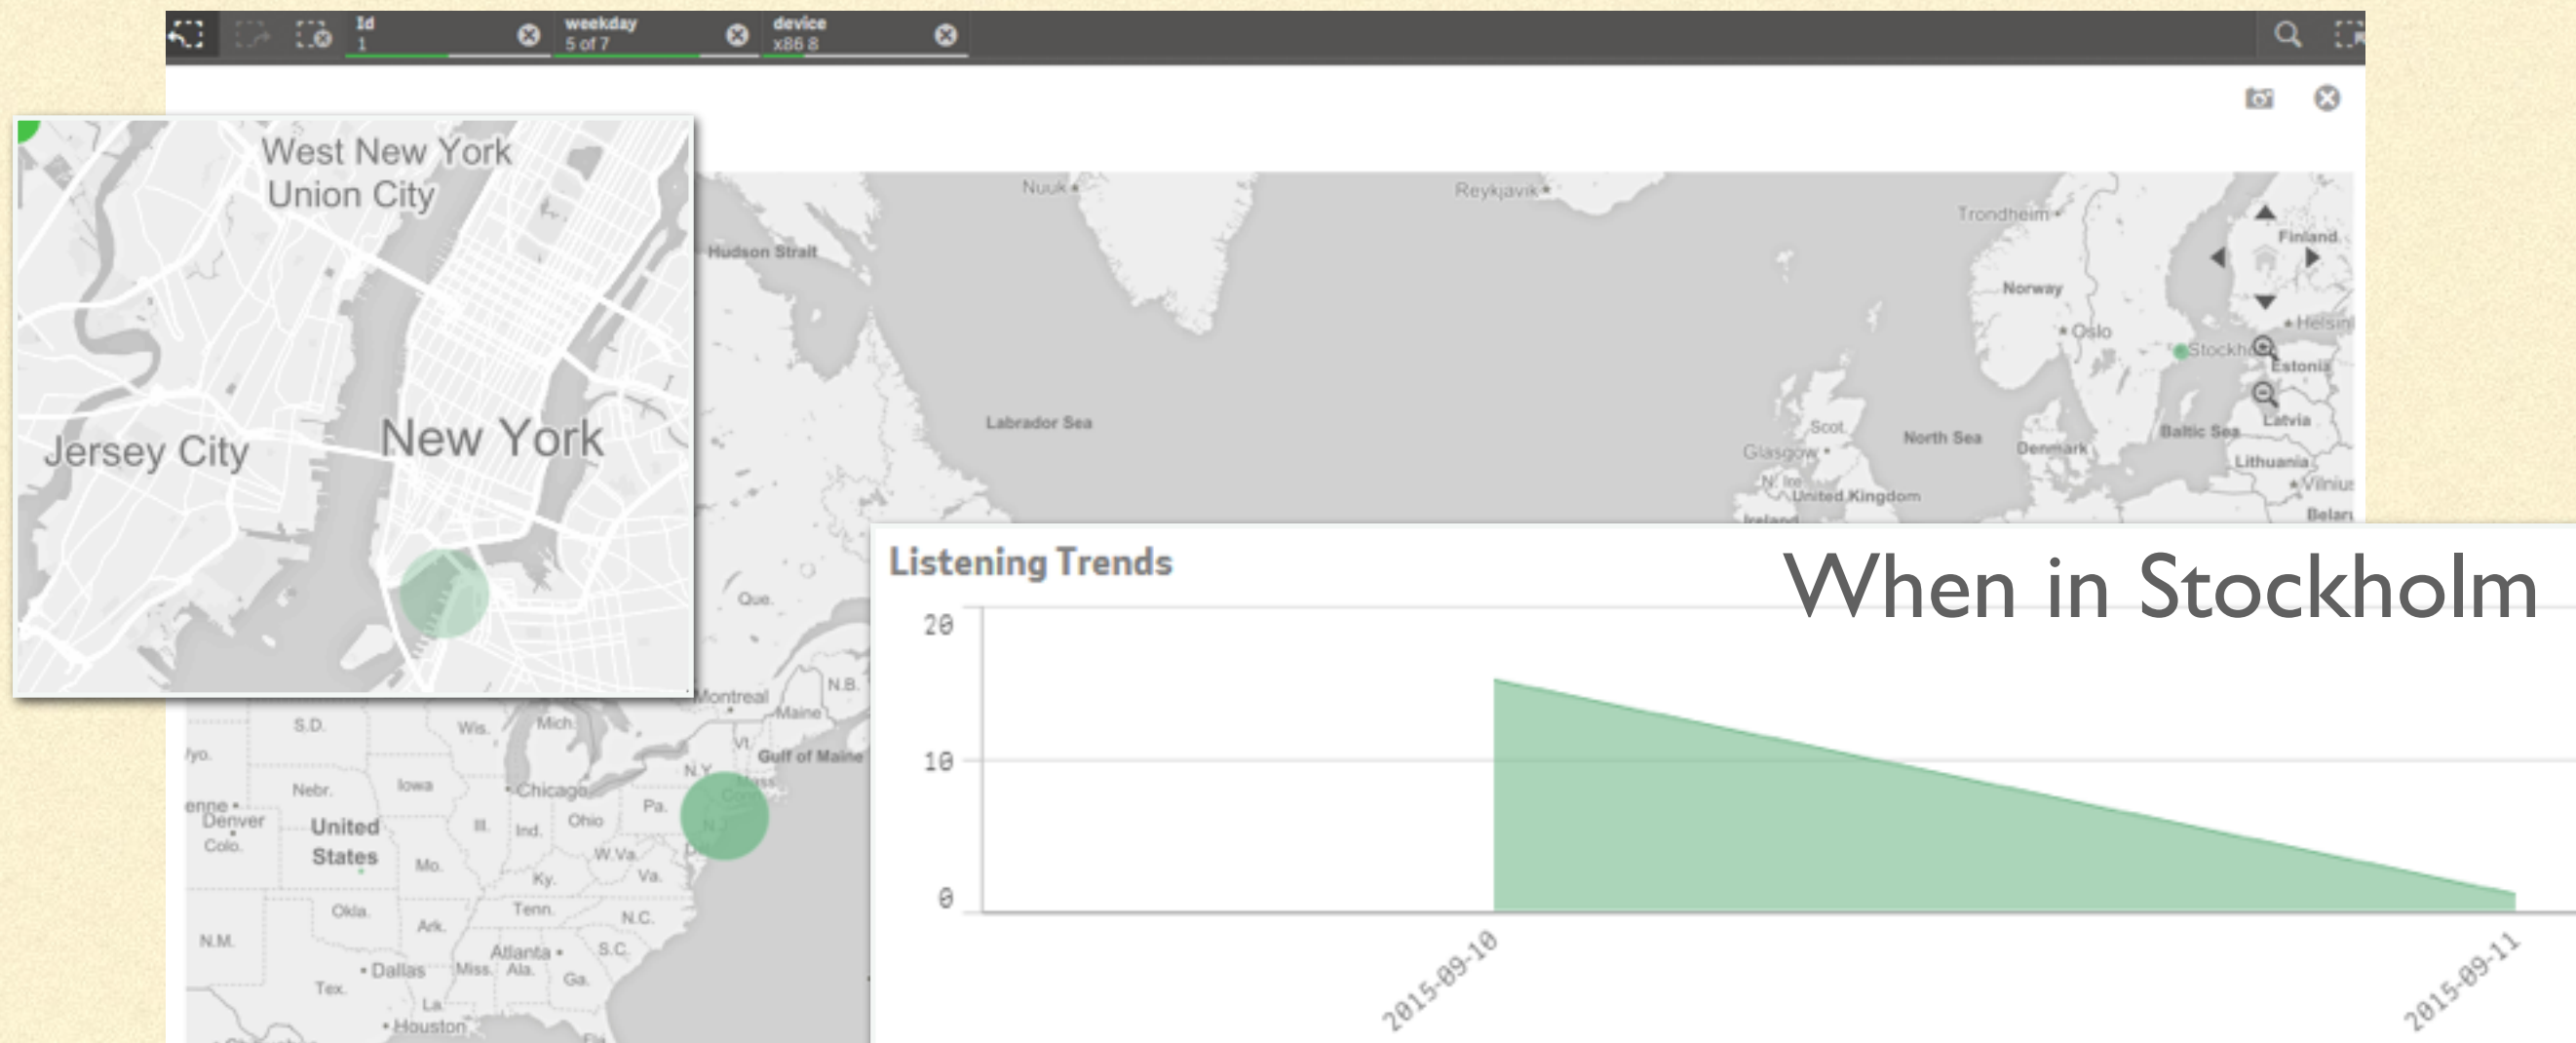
Id
1
weekday
5 of 7
device
x86 8

West New York
Union City
Jersey City
New York

Nuuk
Reykjavik
Trondheim
Finland
Hudson Strait
Norway
Oslo
Helsin
Stockh
Estonia
Labrador Sea
Latvia
Scot.
North Sea
Denmark
Baltic Sea
Glasgow
Lithuania
N. Ire.
United Kingdom
Vilnius
Ireland
Belar

Que.
N.B.
Montreal
Maine
S.D.
Wis.
Mich.
Vt.
Gulf of Maine
Wyo.
N.Y.
Nebr.
Iowa
Chicago
Mass.
Conn.
Pa.
enne
Denver
United States
Ill.
Ind.
Ohio
N.J.
Colo.
W.Va.
Mo.
Ky.
Va.
Okla.
Tenn.
N.C.
Ark.
N.M.
Atlanta
S.C.
Dallas
Miss.
Ala.
Ga.
Tex.
La.
Houston

Listening Trends
When in Stockholm
20
10
0
2015-09-10
2015-09-11